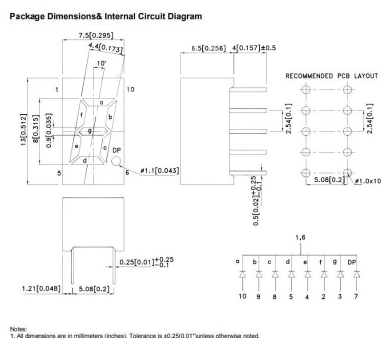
Package Dimensions& Internal Circuit Diagram

7.5[0.295]
4.4[0.173]
10°
6.5[0.256]
4[0.157]±0.5
RECOMMENDED PCB LAYOUT
1
10
13[0.512]
8[0.315]
0.9[0.035]
a
f
b
g
e
c
d
DP
5
6
ø1.1[0.043]
2.54[0.1]
2.54[0.1]
5.08[0.2]
ø1.0x10
0.5[0.02]$^{+0.25}_{-0.1}$
0.25[0.01]$^{+0.25}_{-0.1}$
1.21[0.048]
5.08[0.2]
1,6
a
b
c
d
e
f
g
DP
10
9
8
5
4
2
3
7

Notes:
1. All dimensions are in millimeters (inches). Tolerance is ±0.25(0.01")unless otherwise noted.